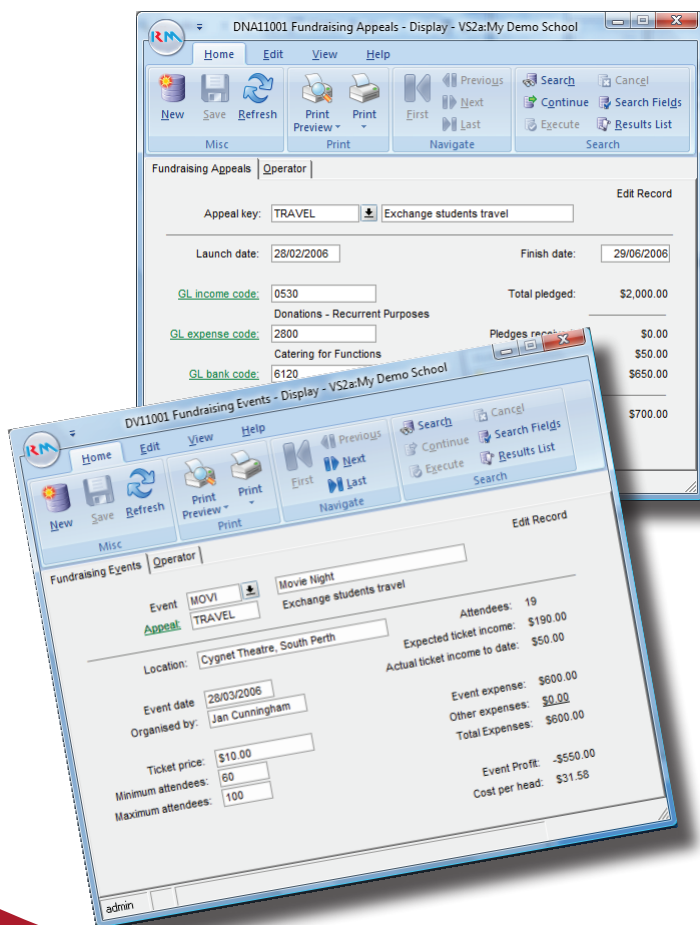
RM DNA11001 Fundraising Appeals - Display - VS2a:My Demo School

Home Edit View Help

New Save Refresh Misc

Print Preview Print Print

First Previous Next Last Navigate

Search Continue Execute Cancel Search Fields Results List Search

Fundraising Appeals Operator

Edit Record

Appeal key: TRAVEL Exchange students travel

Launch date: 28/02/2006 Finish date: 29/06/2006

GL income code: 0530 Total pledged: $2,000.00

Donations - Recurrent Purposes

GL expense code: 2800 Pledges recei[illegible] $0.00

Catering for Functions $50.00

GL bank code: 6120 $650.00

$700.00

RM DV11001 Fundraising Events - Display - VS2a:My Demo School

Home Edit View Help

New Save Refresh Misc

Print Preview Print Print

First Previous Next Last Navigate

Search Continue Execute Cancel Search Fields Results List Search

Fundraising Events Operator

Edit Record

Event MOVI Movie Night

Appeal: TRAVEL Exchange students travel

Attendees: 19

Expected ticket income: $190.00

Actual ticket income to date: $50.00

Location: Cygnet Theatre, South Perth

Event date 28/03/2006

Organised by: Jan Cunningham

Event expense: $600.00

Other expenses: $0.00

Total Expenses: $600.00

Ticket price: $10.00

Minimum attendees: 60

Maximum attendees: 100

Event Profit: -$550.00

Cost per head: $31.58

admin